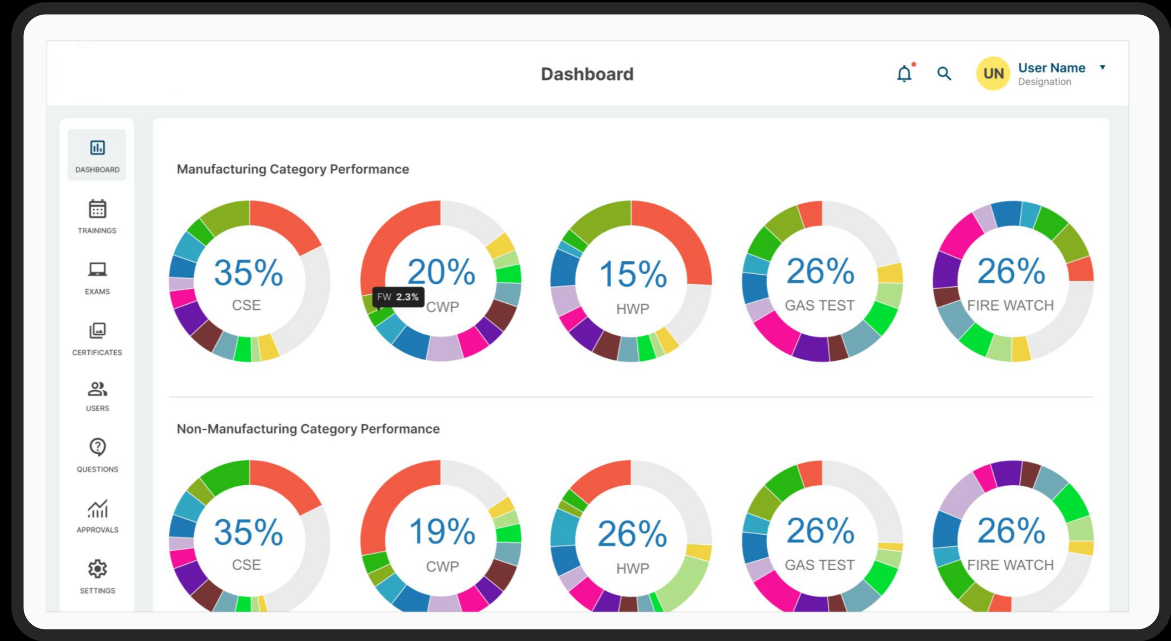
Dashboard

UN User Name
Designation

DASHBOARD
TRAININGS
EXAMS
CERTIFICATES
USERS
QUESTIONS
APPROVALS
SETTINGS

Manufacturing Category Performance

35%
CSE

20%
CWP

FW 2.3%

15%
HWP

26%
GAS TEST

26%
FIRE WATCH

Non-Manufacturing Category Performance

35%
CSE

19%
CWP

26%
HWP

26%
GAS TEST

26%
FIRE WATCH